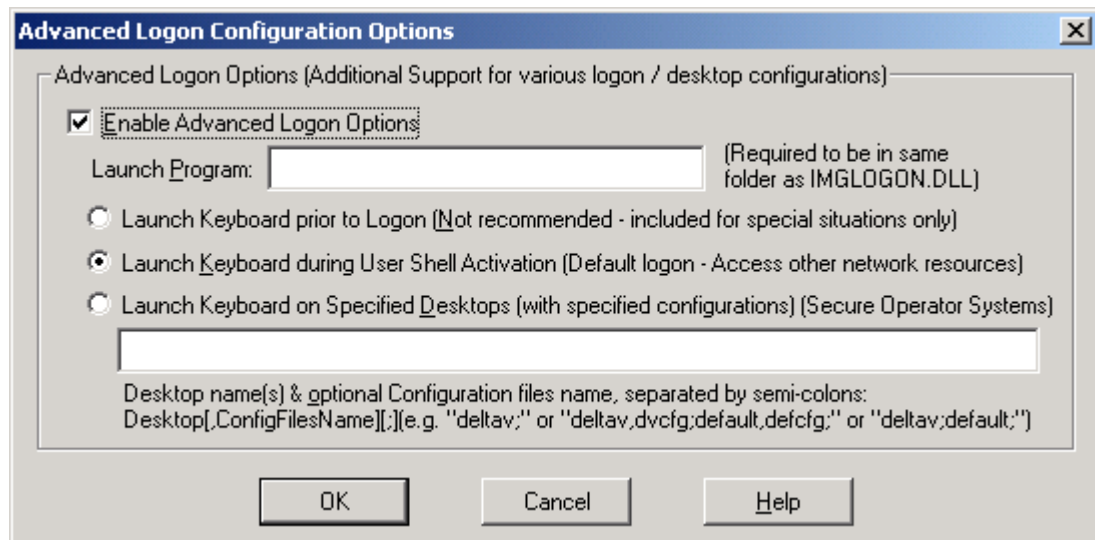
Advanced Logon Configuration Options

Advanced Logon Options (Additional Support for various logon / desktop configurations)

Enable Advanced Logon Options

Launch Program:

(Required to be in same folder as IMGLOGON.DLL)

Launch Keyboard prior to Logon (Not recommended - included for special situations only)

Launch Keyboard during User Shell Activation (Default logon - Access other network resources)

Launch Keyboard on Specified Desktops (with specified configurations) (Secure Operator Systems)

Desktop name(s) & optional Configuration files name, separated by semi-colons: Desktop[,ConfigFilesName][;](e.g. "deltav;" or "deltav,dvcfg;default,defcfg;" or "deltav;default;")

OK

Cancel

Help